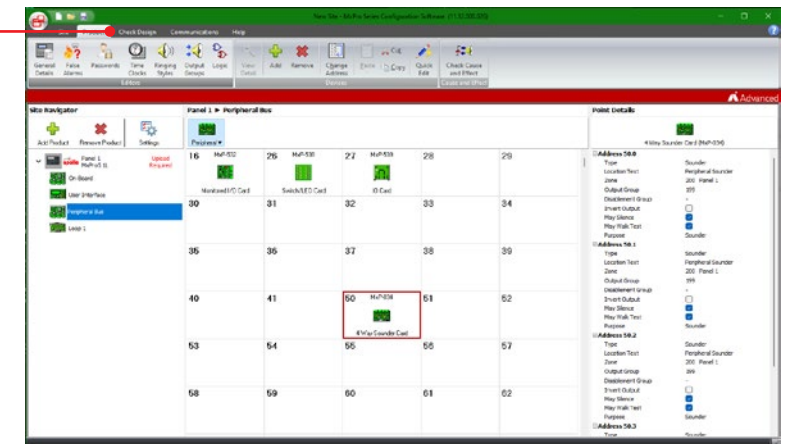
New Site - MxPro Series Configuration Software (11.10.300.320)

Check Design Communications Help

General Details False Alarms Passwords Time Clocks Ringing Styles Output Groups Logic
Editors

View Detail Add Remove Change Address Paste Cut Copy Quick Edit
Devices

Check Cause and Effect
Cause and Effect

Advanced

Site Navigator

Add Product Remove Product Settings

Panel 1 MxP-v5 B Upload Required
On-Board
User Interface
Peripheral Bus
Loop 1

Panel 1 ► Peripheral Bus

Peripheral ▾

| 16 MxP-532 Monitored I/O Card | 26 MxP-530 Switch/LED Card | 27 MxP-533 IO Card | 28 | 29 |
|---|---|---|---|---|
| 30 | 31 | 32 | 33 | 34 |
| 35 | 36 | 37 | 38 | 39 |
| 40 | 41 | 50 MxP-034 4 Way Sounder Card | 51 | 52 |
| 53 | 54 | 55 | 56 | 57 |
| 58 | 59 | 60 | 61 | 62 |

Point Details

4 Way Sounder Card (MxP-034)

Address 50.0
Type Sounder
Location Text Peripheral Sounder
Zone 200 Panel 1
Output Group 355
Disablement Group -
Invert Output
May Silence
May Walk Test
Purpose Sounder

Address 50.1
Type Sounder
Location Text Peripheral Sounder
Zone 200 Panel 1
Output Group 359
Disablement Group -
Invert Output
May Silence
May Walk Test
Purpose Sounder

Address 50.2
Type Sounder
Location Text Peripheral Sounder
Zone 200 Panel 1
Output Group 369
Disablement Group -
Invert Output
May Silence
May Walk Test
Purpose Sounder

Address 50.3
Type Sounder